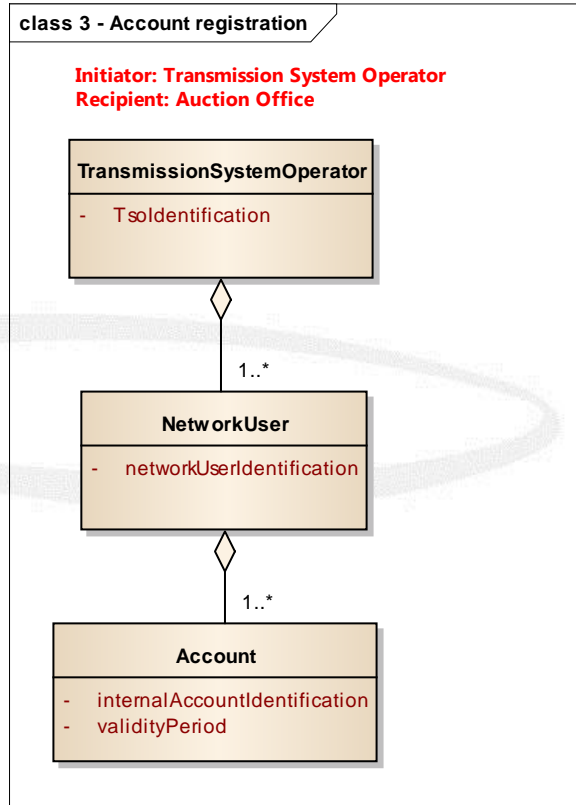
class 3 - Account registration

Initiator: Transmission System Operator
Recipient: Auction Office

TransmissionSystemOperator

- TsoIdentification

1..*

NetworkUser

- networkUserIdentification

1..*

Account

- internalAccountIdentification
- validityPeriod